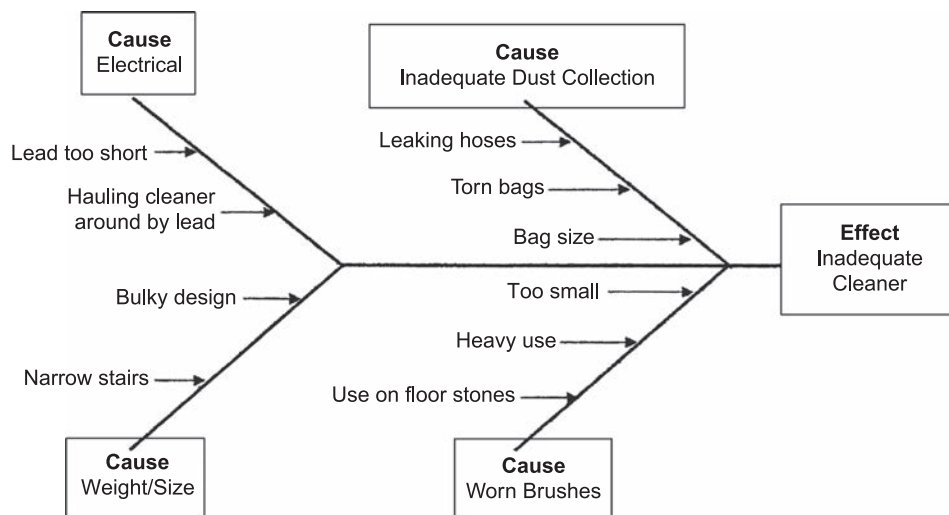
**Cause**
Electrical

Lead too short

Hauling cleaner around by lead

Bulky design

Narrow stairs

**Cause**
Weight/Size

**Cause**
Inadequate Dust Collection

Leaking hoses

Torn bags

Bag size

Too small

Heavy use

Use on floor stones

**Cause**
Worn Brushes

**Effect**
Inadequate Cleaner